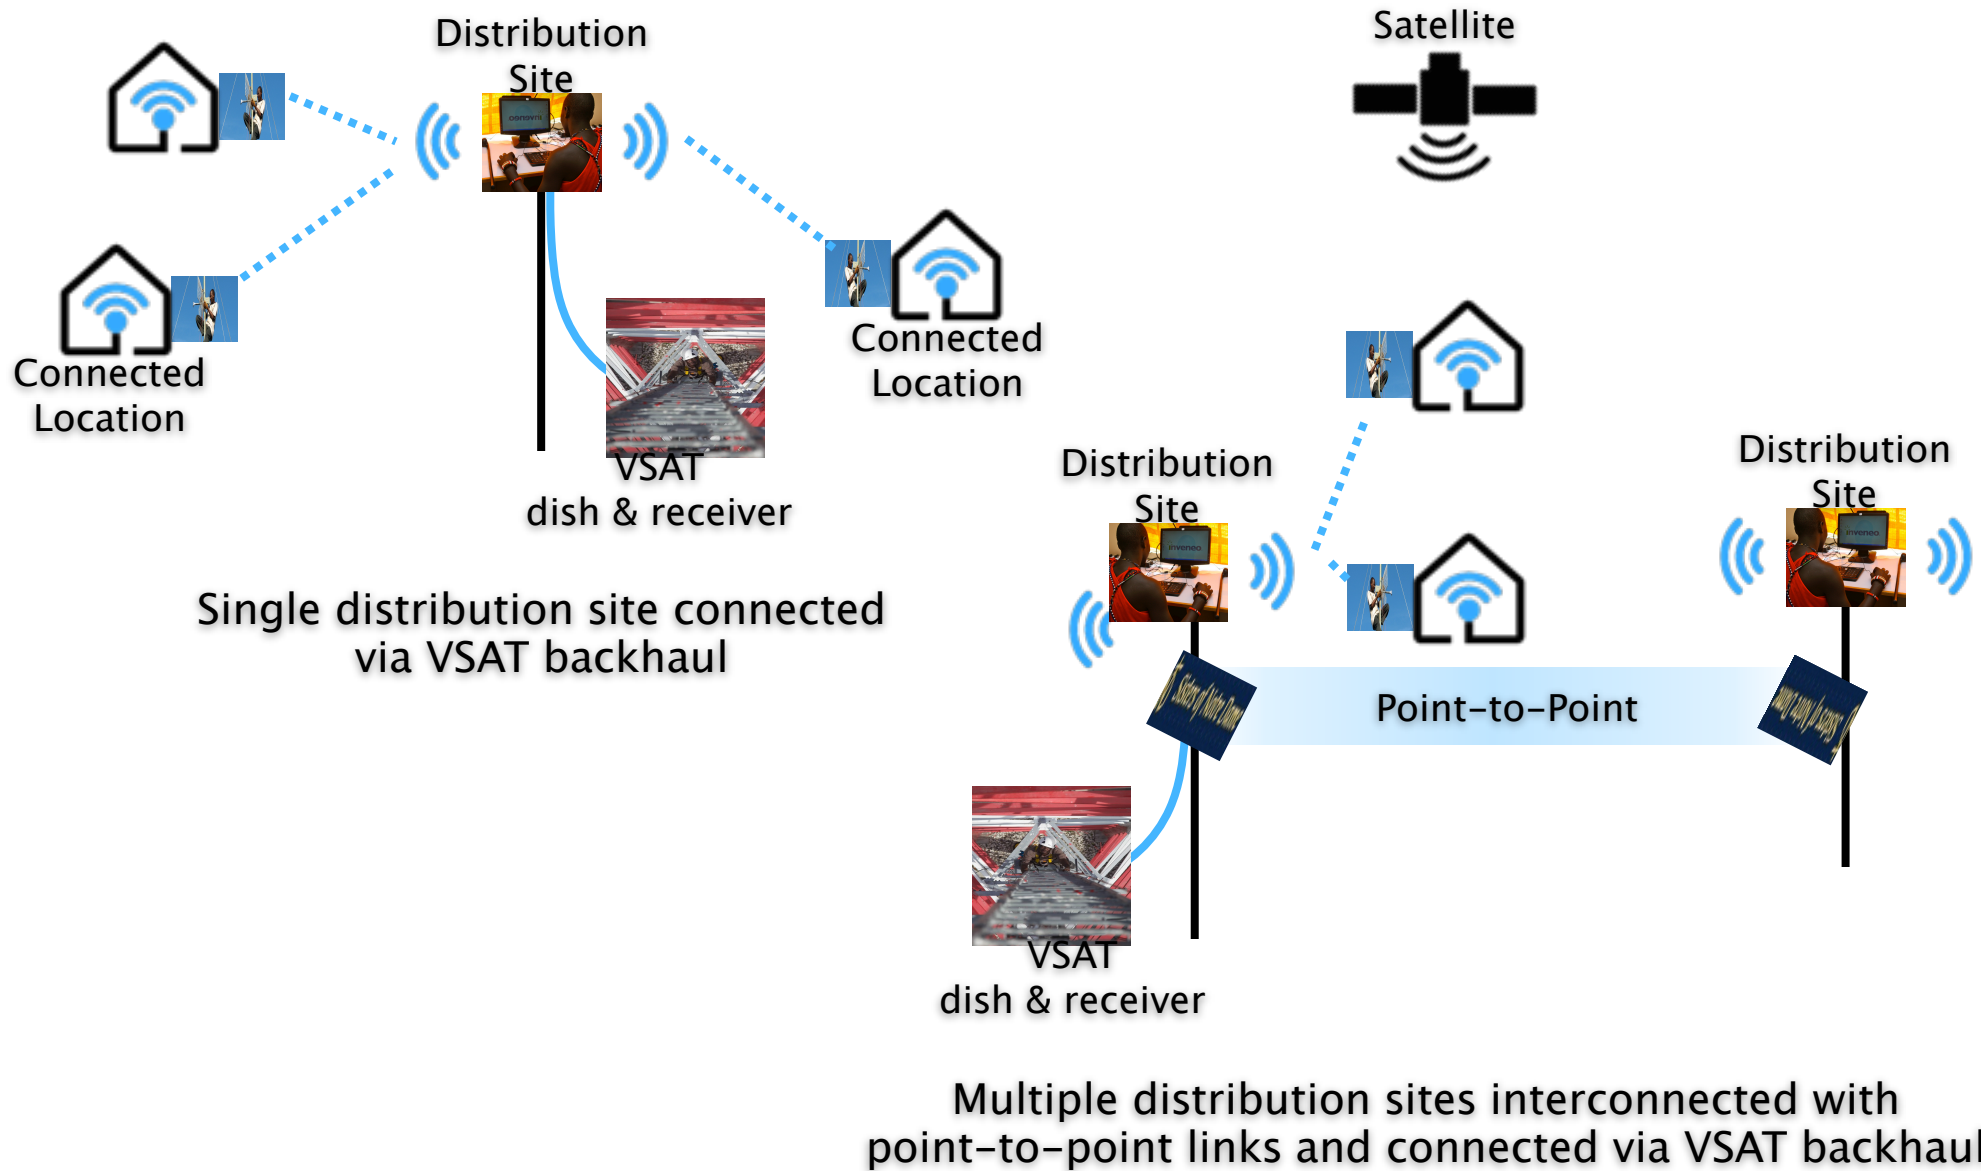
Distribution Site

Satellite

Connected Location

Connected Location

VSAT dish & receiver

Single distribution site connected via VSAT backhaul

Distribution Site

Distribution Site

Point-to-Point

VSAT dish & receiver

Multiple distribution sites interconnected with point-to-point links and connected via VSAT backhaul